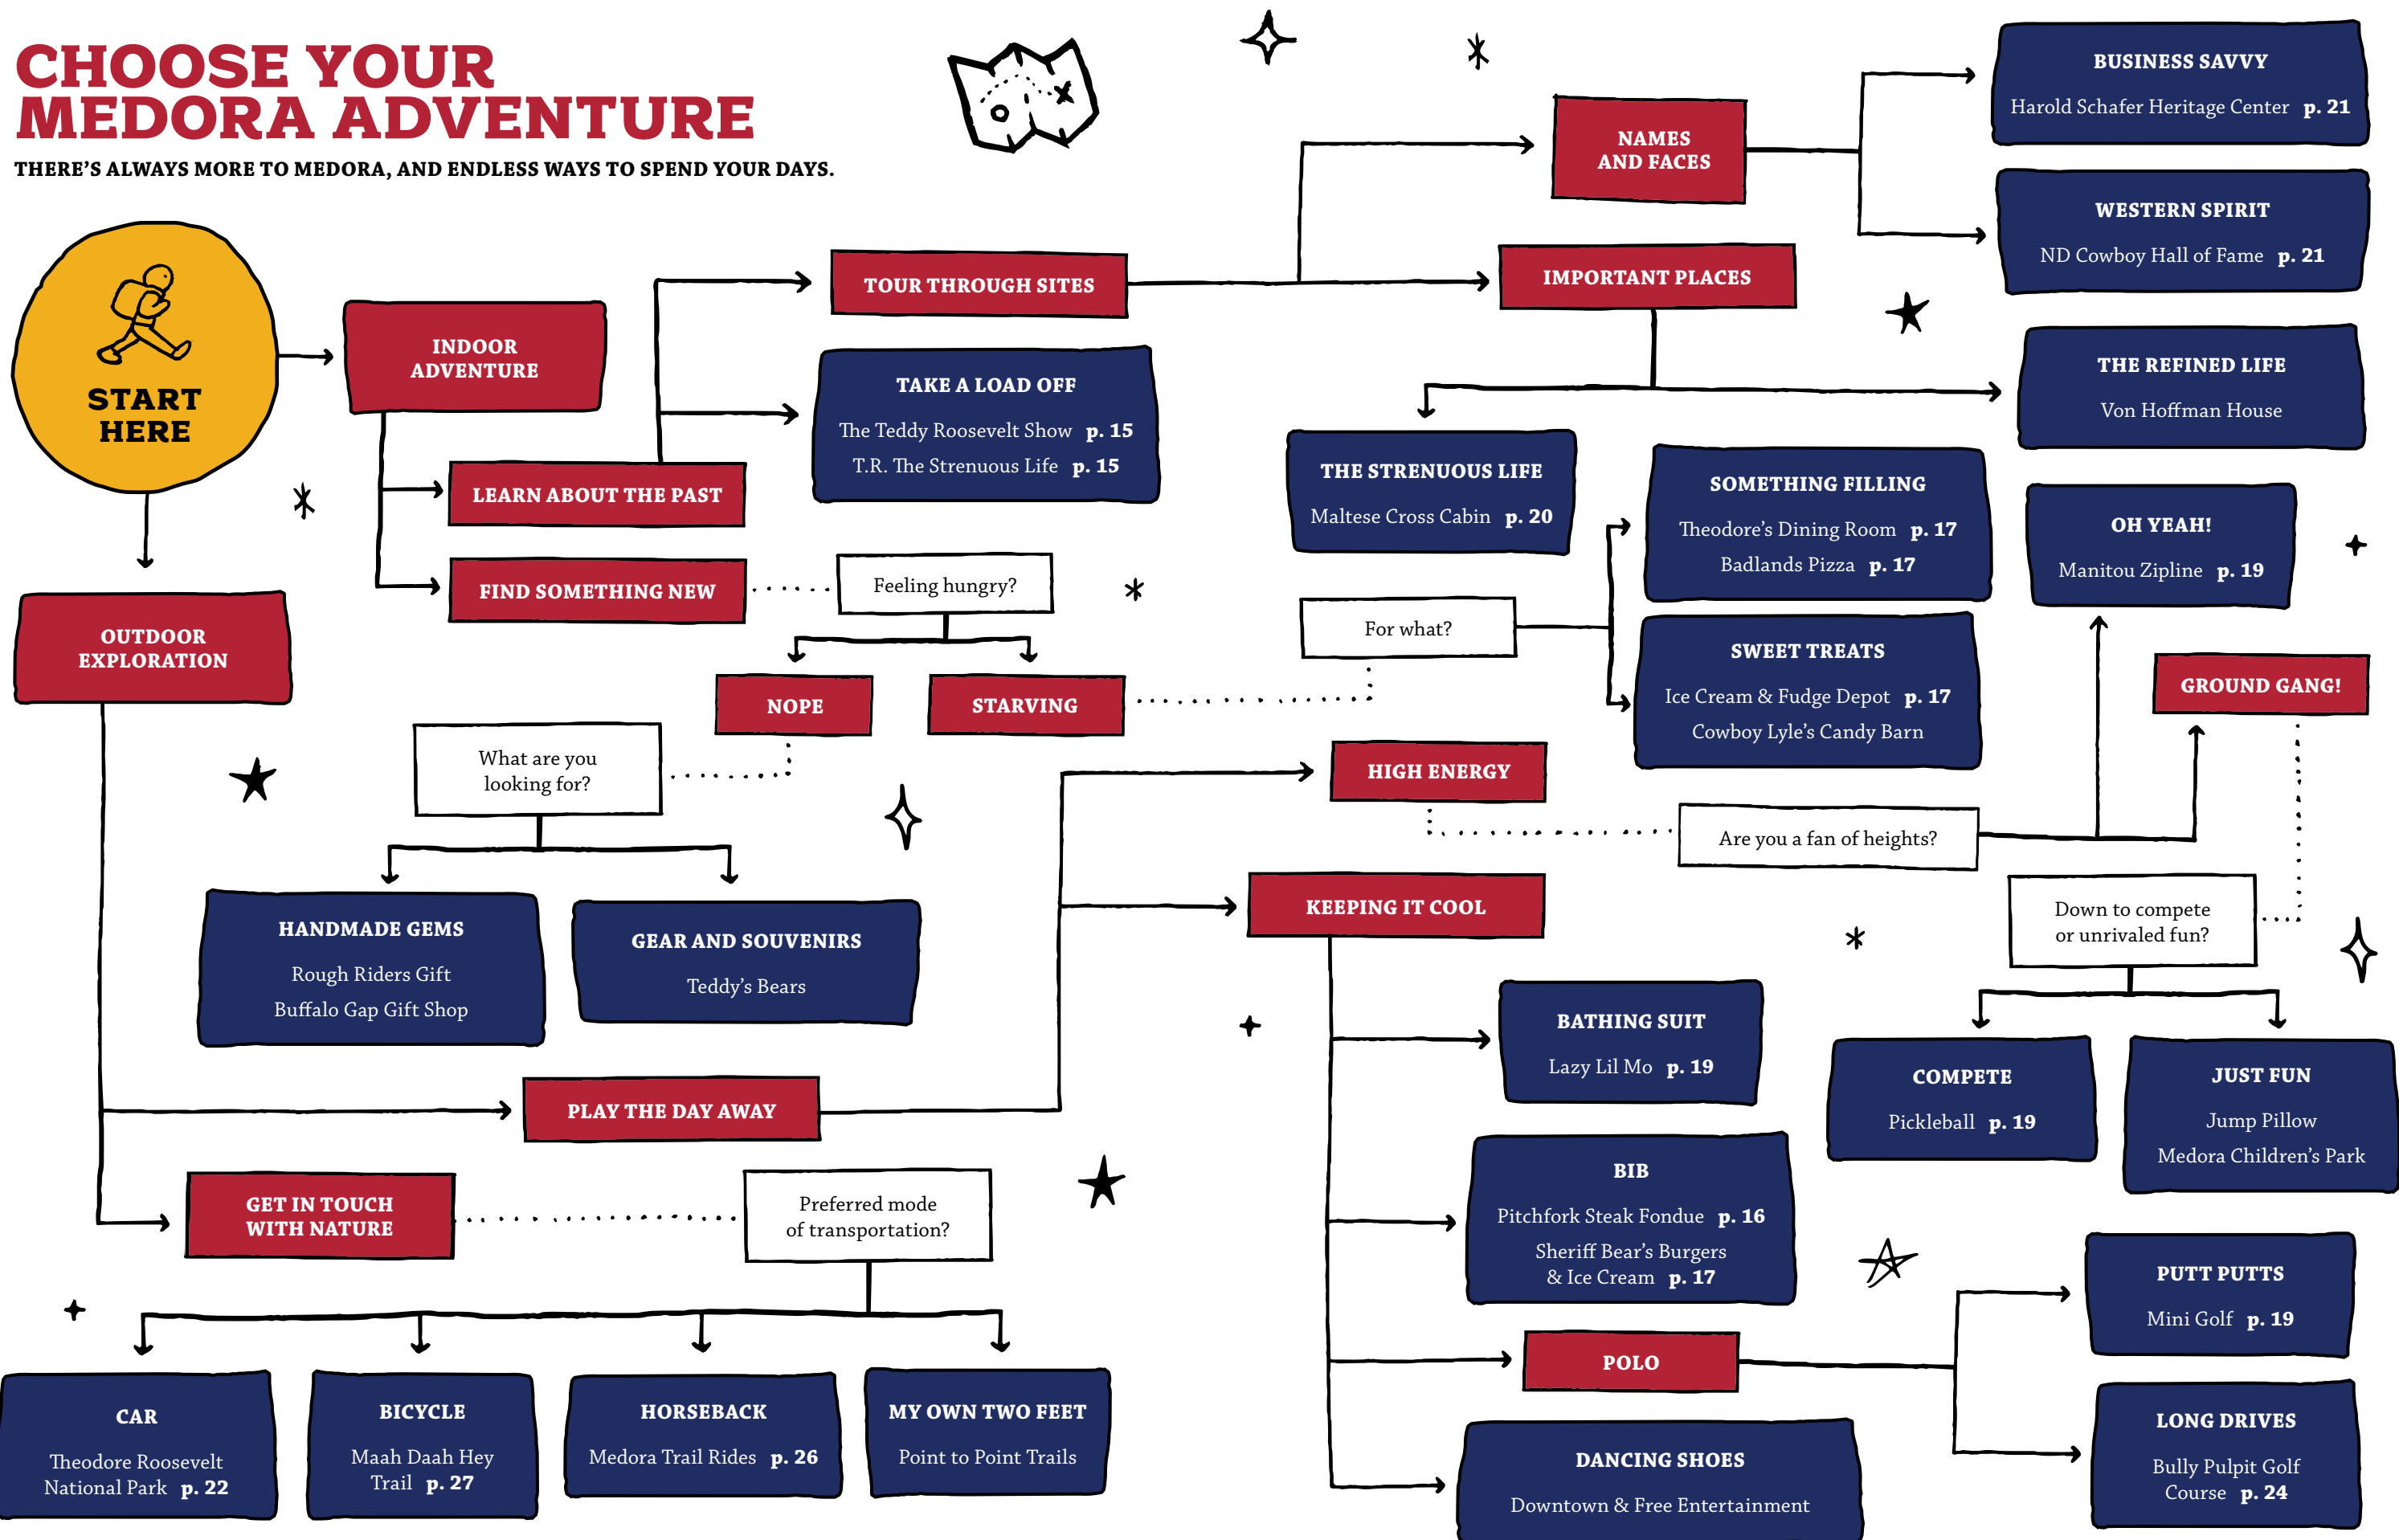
CHOOSE YOUR MEDORA ADVENTURE

THERE'S ALWAYS MORE TO MEDORA, AND ENDLESS WAYS TO SPEND YOUR DAYS.

START HERE

INDOOR ADVENTURE

TOUR THROUGH SITES

NAMES AND FACES

BUSINESS SAVVY
Harold Schafer Heritage Center p. 21

WESTERN SPIRIT
ND Cowboy Hall of Fame p. 21

IMPORTANT PLACES

THE REFINED LIFE
Von Hoffman House

TAKE A LOAD OFF
The Teddy Roosevelt Show p. 15
T.R. The Strenuous Life p. 15

LEARN ABOUT THE PAST

THE STRENUOUS LIFE
Maltese Cross Cabin p. 20

FIND SOMETHING NEW

Feeling hungry?

NOPE

STARVING

For what?

SOMETHING FILLING
Theodore's Dining Room p. 17
Badlands Pizza p. 17

SWEET TREATS
Ice Cream & Fudge Depot p. 17
Cowboy Lyle's Candy Barn

OH YEAH!
Manitou Zipline p. 19

GROUND GANG!

OUTDOOR EXPLORATION

What are you looking for?

HANDMADE GEMS
Rough Riders Gift
Buffalo Gap Gift Shop

GEAR AND SOUVENIRS
Teddy's Bears

HIGH ENERGY

Are you a fan of heights?

Down to compete or unrivaled fun?

KEEPING IT COOL

BATHING SUIT
Lazy Lil Mo p. 19

COMPETE
Pickleball p. 19

JUST FUN
Jump Pillow
Medora Children's Park

PLAY THE DAY AWAY

BIB
Pitchfork Steak Fondue p. 16
Sheriff Bear's Burgers & Ice Cream p. 17

GET IN TOUCH WITH NATURE

Preferred mode of transportation?

PUTT PUTTS
Mini Golf p. 19

POLO

LONG DRIVES
Bully Pulpit Golf Course p. 24

DANCING SHOES
Downtown & Free Entertainment

CAR
Theodore Roosevelt National Park p. 22

BICYCLE
Maah Daah Hey Trail p. 27

HORSEBACK
Medora Trail Rides p. 26

MY OWN TWO FEET
Point to Point Trails